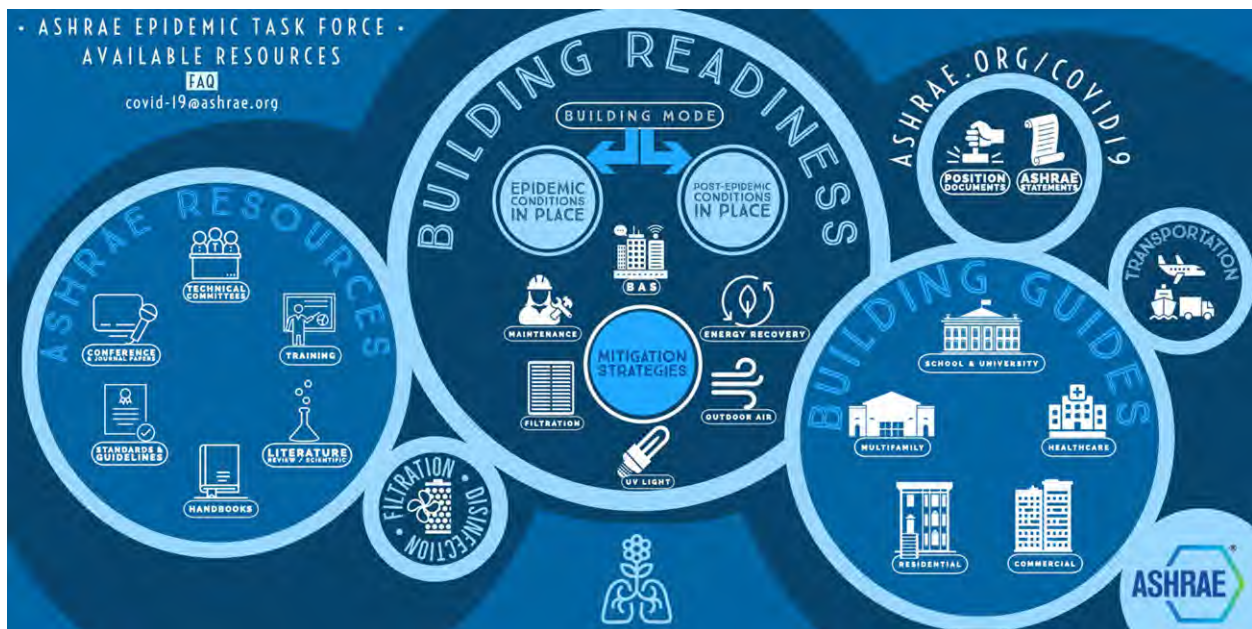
• ASHRAE EPIDEMIC TASK FORCE •
AVAILABLE RESOURCES
FAQ
covid-19@ashrae.org

ASHRAE RESOURCES

TECHNICAL COMMITTEES

CONFERENCE & JOURNAL PAPERS

TRAINING

STANDARDS & GUIDELINES

LITERATURE REVIEW / SCIENTIFIC

HANDBOOKS

FILTRATION · DISINFECTION

BUILDING READINESS

BUILDING MODE

EPIDEMIC CONDITIONS IN PLACE

POST-EPIDEMIC CONDITIONS IN PLACE

BAS

MAINTENANCE

ENERGY RECOVERY

MITIGATION STRATEGIES

FILTRATION

OUTDOOR AIR

UV LIGHT

ASHRAE.ORG/COVID19

POSITION DOCUMENTS

ASHRAE STATEMENTS

TRANSPORTATION

BUILDING GUIDES

SCHOOL & UNIVERSITY

MULTIFAMILY

HEALTHCARE

RESIDENTIAL

COMMERCIAL

ASHRAE®